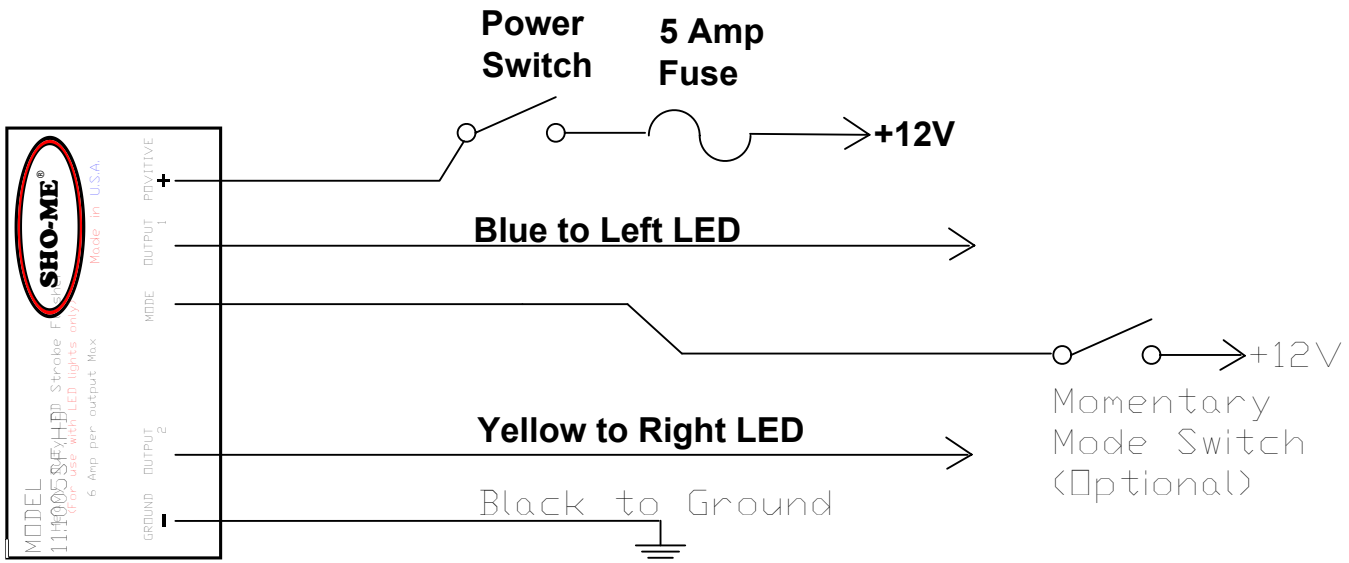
Power Switch

5 Amp Fuse

+12V

SHO-ME®

POSITIVE

+

OUTPUT 1

MODE

OUTPUT 2

GROUND

-

Made in U.S.A.

Flasher LED Strobe

For use with LED lights only

6 Amp per output Max

MODEL 11.1005SFYHD

Blue to Left LED

+12V

Momentary Mode Switch (Optional)

Yellow to Right LED

Black to Ground